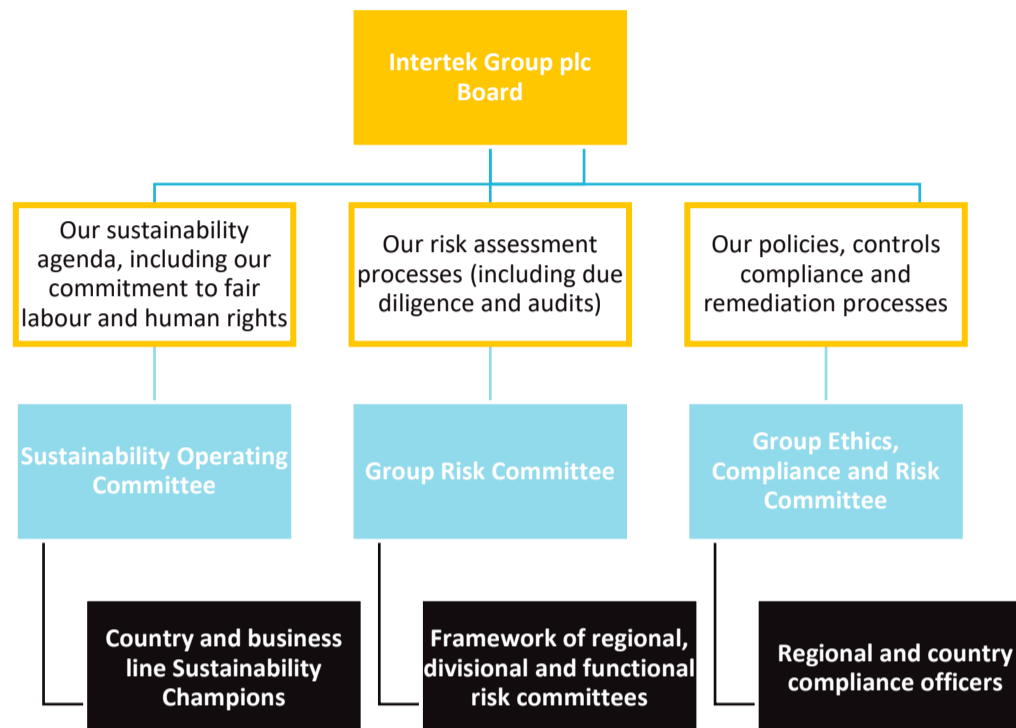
Intertek Group plc Board

Our sustainability agenda, including our commitment to fair labour and human rights

Our risk assessment processes (including due diligence and audits)

Our policies, controls compliance and remediation processes

Sustainability Operating Committee

Group Risk Committee

Group Ethics, Compliance and Risk Committee

Country and business line Sustainability Champions

Framework of regional, divisional and functional risk committees

Regional and country compliance officers